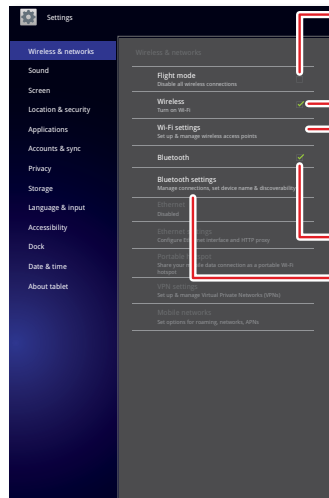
Settings

Wireless & networks
Sound
Screen
Location & security
Applications
Accounts & sync
Privacy
Storage
Language & input
Accessibility
Dock
Date & time
About tablet

Wireless & networks

Flight mode
Disable all wireless connections

Wireless
Turn on Wi-Fi

Wi-Fi settings
Set up & manage wireless access points

Bluetooth

Bluetooth settings
Manage connections, set device name & discoverability

Ethernet
Disabled

Ethernet settings
Configure Ethernet interface and HTTP proxy

Portable hotspot
Share your mobile data connection as a portable Wi-Fi hotspot

VPN settings
Set up & manage Virtual Private Networks (VPNs)

Mobile networks
Set options for roaming, networks, APNs